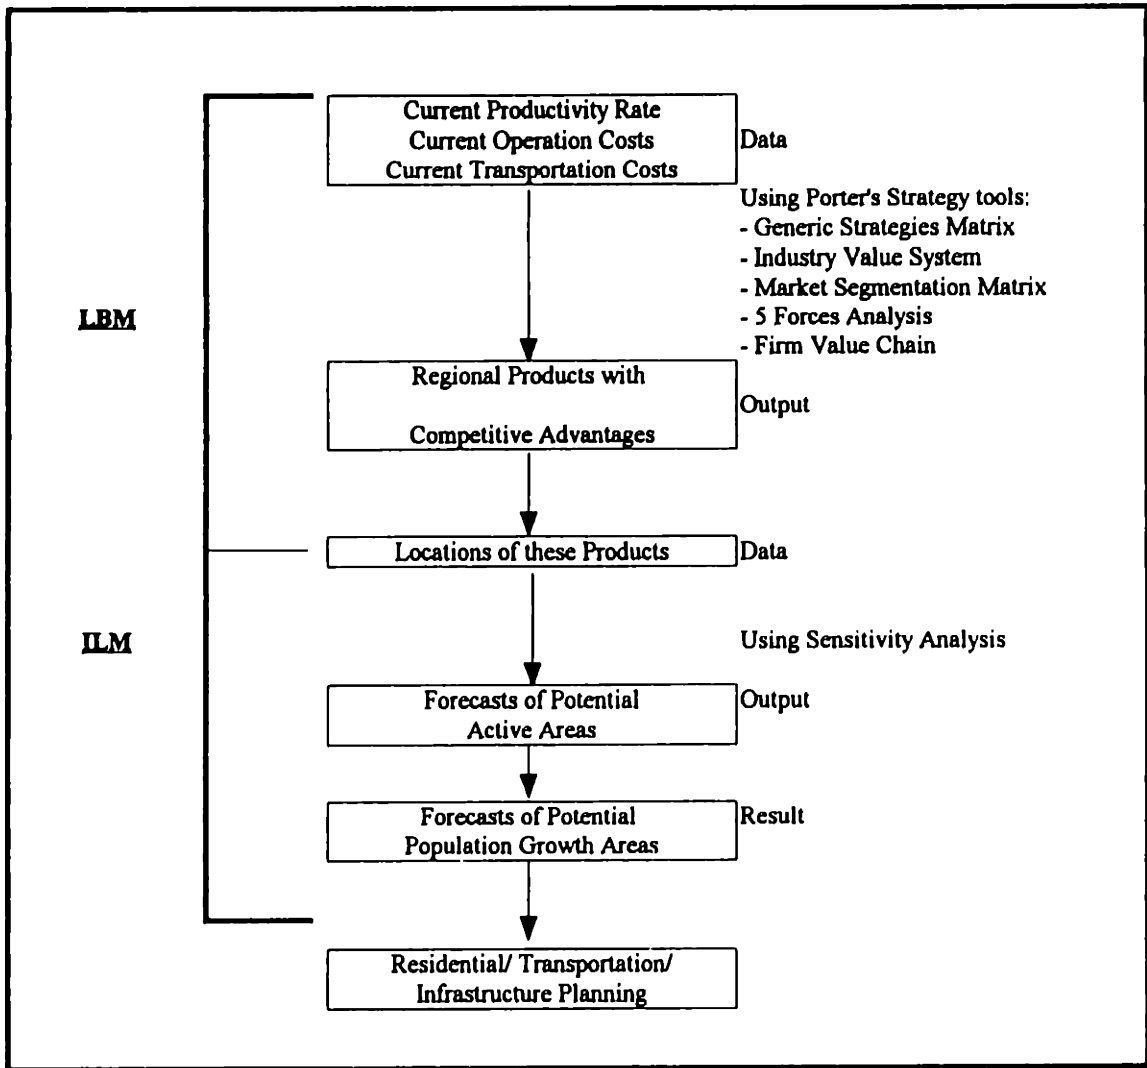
Current Productivity Rate
Current Operation Costs
Current Transportation Costs

Data

Using Porter's Strategy tools:
- Generic Strategies Matrix
- Industry Value System
- Market Segmentation Matrix
- 5 Forces Analysis
- Firm Value Chain

LBM

Regional Products with
Competitive Advantages

Output

Locations of these Products

Data

ILM

Using Sensitivity Analysis

Forecasts of Potential
Active Areas

Output

Forecasts of Potential
Population Growth Areas

Result

Residential/ Transportation/
Infrastructure Planning